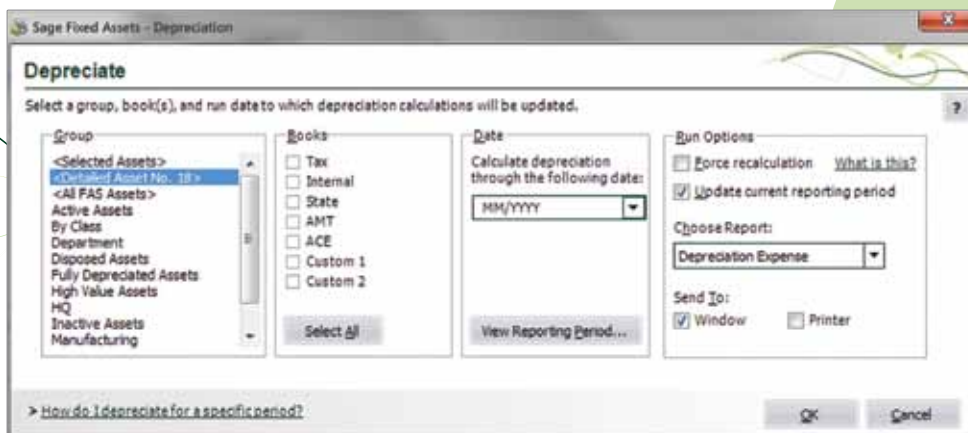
Sage Fixed Assets - Depreciation

Depreciate

Select a group, book(s), and run date to which depreciation calculations will be updated.

?

Group
<Selected Assets>
<Detailed Asset No. 18>
<All FAS Assets>
Active Assets
By Class
Department
Disposed Assets
Fully Depreciated Assets
High Value Assets
HQ
Inactive Assets
Manufacturing

Books
Tax
Internal
State
AMT
ACE
Custom 1
Custom 2

Select All

Date
Calculate depreciation through the following date:
MM/YYYY

View Reporting Period...

Run Options
Force recalculation What is this?
Update current reporting period

Choose Report:
Depreciation Expense

Send To:
Window
Printer

> How do I depreciate for a specific period?

OK
Cancel